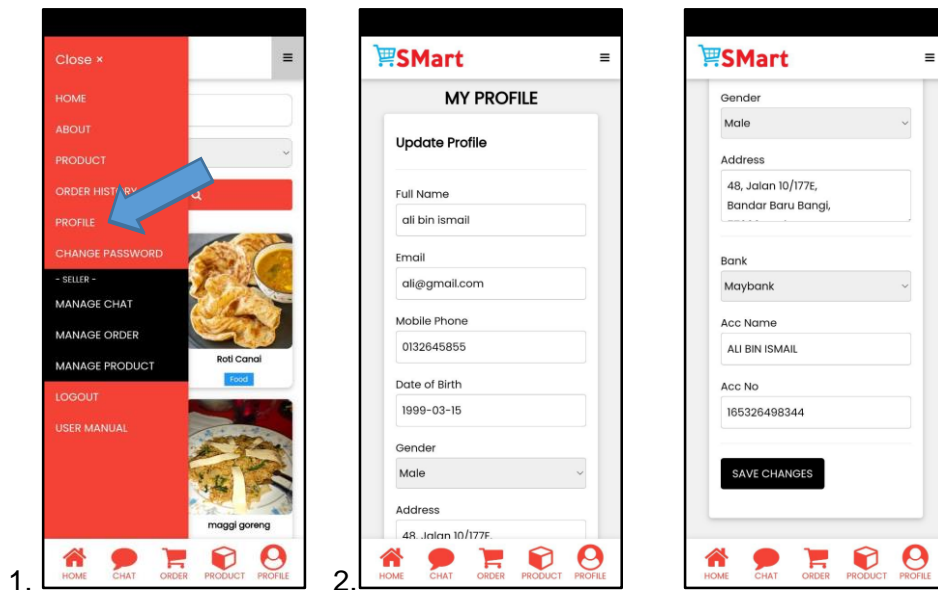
Close ×

HOME

ABOUT

PRODUCT

ORDER HIST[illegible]

PROFILE

CHANGE PASSWORD

- SELLER -

MANAGE CHAT

MANAGE ORDER

MANAGE PRODUCT

LOGOUT

USER MANUAL

Roti Canai

Food

maggi goreng

HOME CHAT ORDER PRODUCT PROFILE

1.

SMart

MY PROFILE

Update Profile

Full Name

ali bin ismail

Email

ali@gmail.com

Mobile Phone

0132645855

Date of Birth

1999-03-15

Gender

Male

Address

48, Jalan 10/177E,

HOME CHAT ORDER PRODUCT PROFILE

2.

SMart

Gender

Male

Address

48, Jalan 10/177E,
Bandar Baru Bangi,

Bank

Maybank

Acc Name

ALI BIN ISMAIL

Acc No

165326498344

SAVE CHANGES

HOME CHAT ORDER PRODUCT PROFILE